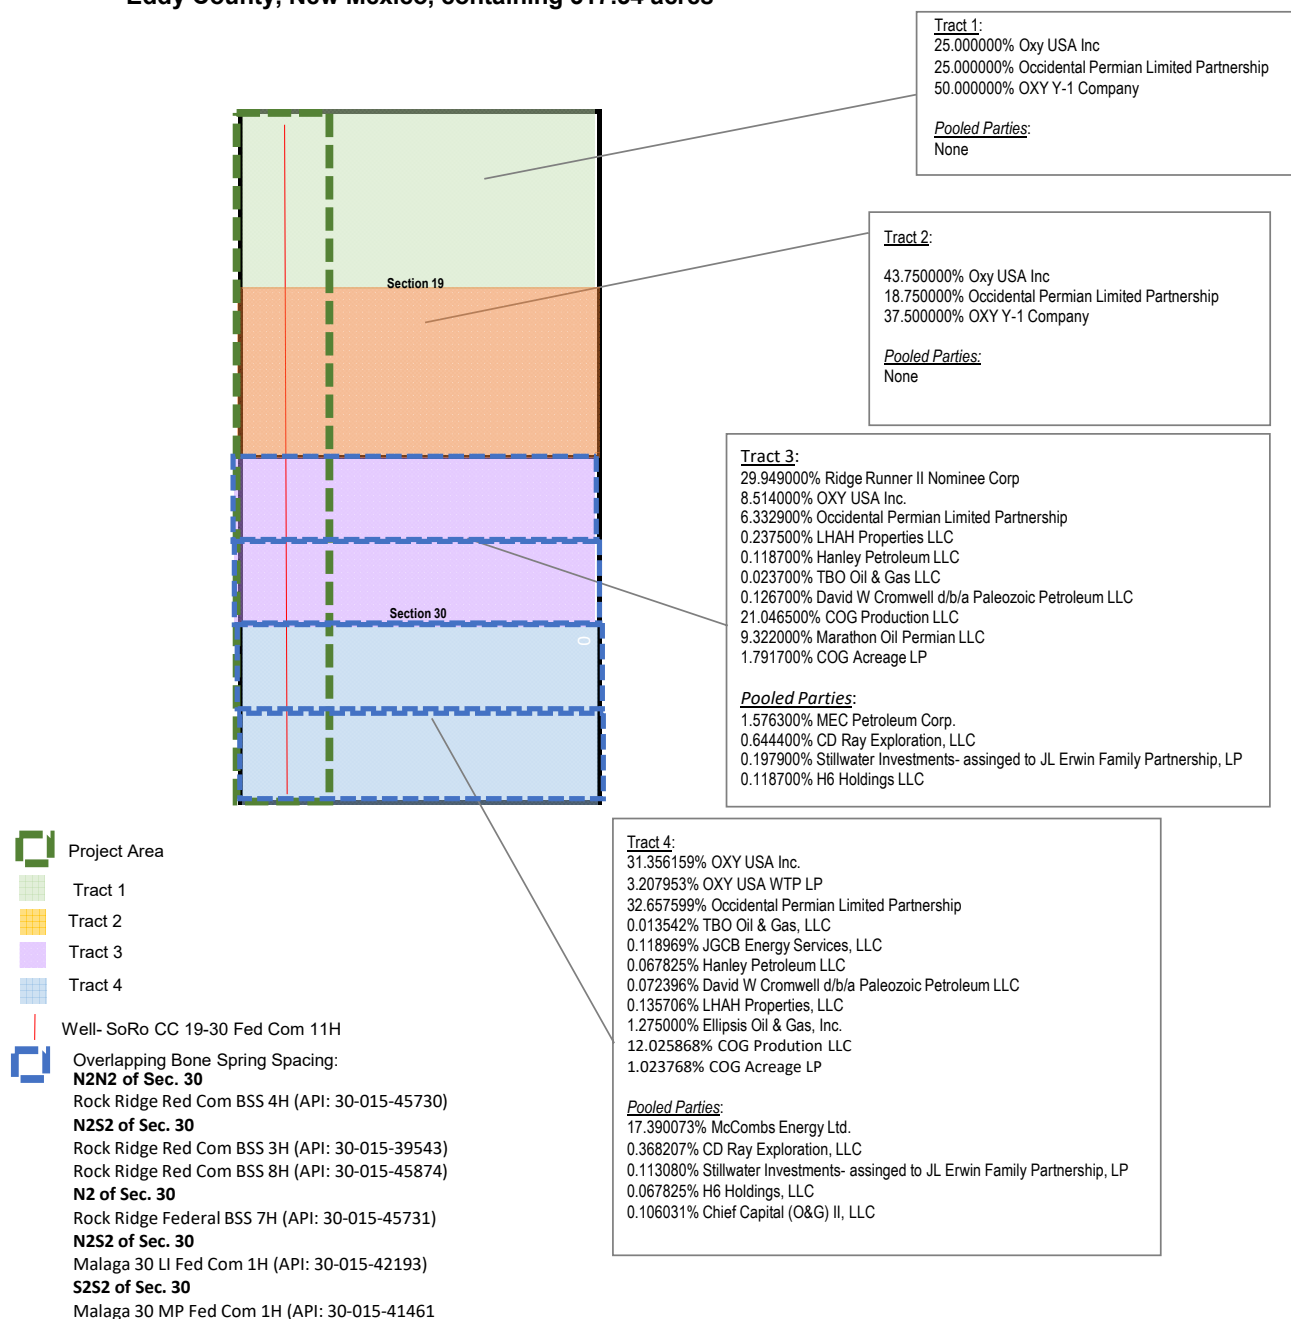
Tract 1:
25.000000% Oxy USA Inc
25.000000% Occidental Permian Limited Partnership
50.000000% OXY Y-1 Company

Pooled Parties:
None

Tract 2:

43.750000% Oxy USA Inc
18.750000% Occidental Permian Limited Partnership
37.500000% OXY Y-1 Company

Pooled Parties:
None

Section 19

Tract 3:
29.949000% Ridge Runner II Nominee Corp
8.514000% OXY USA Inc.
6.332900% Occidental Permian Limited Partnership
0.237500% LHAH Properties LLC
0.118700% Hanley Petroleum LLC
0.023700% TBO Oil & Gas LLC
0.126700% David W Cromwell d/b/a Paleozoic Petroleum LLC
21.046500% COG Production LLC
9.322000% Marathon Oil Permian LLC
1.791700% COG Acreage LP

Pooled Parties:
1.576300% MEC Petroleum Corp.
0.644400% CD Ray Exploration, LLC
0.197900% Stillwater Investments- assinged to JL Erwin Family Partnership, LP
0.118700% H6 Holdings LLC

Section 30

Tract 4:
31.356159% OXY USA Inc.
3.207953% OXY USA WTP LP
32.657599% Occidental Permian Limited Partnership
0.013542% TBO Oil & Gas, LLC
0.118969% JGCB Energy Services, LLC
0.067825% Hanley Petroleum LLC
0.072396% David W Cromwell d/b/a Paleozoic Petroleum LLC
0.135706% LHAH Properties, LLC
1.275000% Ellipsis Oil & Gas, Inc.
12.025868% COG Prodution LLC
1.023768% COG Acreage LP

Pooled Parties:
17.390073% McCombs Energy Ltd.
0.368207% CD Ray Exploration, LLC
0.113080% Stillwater Investments- assinged to JL Erwin Family Partnership, LP
0.067825% H6 Holdings, LLC
0.106031% Chief Capital (O&G) II, LLC

Project Area
Tract 1
Tract 2
Tract 3
Tract 4
Well- SoRo CC 19-30 Fed Com 11H
Overlapping Bone Spring Spacing:
N2N2 of Sec. 30
Rock Ridge Red Com BSS 4H (API: 30-015-45730)
N2S2 of Sec. 30
Rock Ridge Red Com BSS 3H (API: 30-015-39543)
Rock Ridge Red Com BSS 8H (API: 30-015-45874)
N2 of Sec. 30
Rock Ridge Federal BSS 7H (API: 30-015-45731)
N2S2 of Sec. 30
Malaga 30 LI Fed Com 1H (API: 30-015-42193)
S2S2 of Sec. 30
Malaga 30 MP Fed Com 1H (API: 30-015-41461